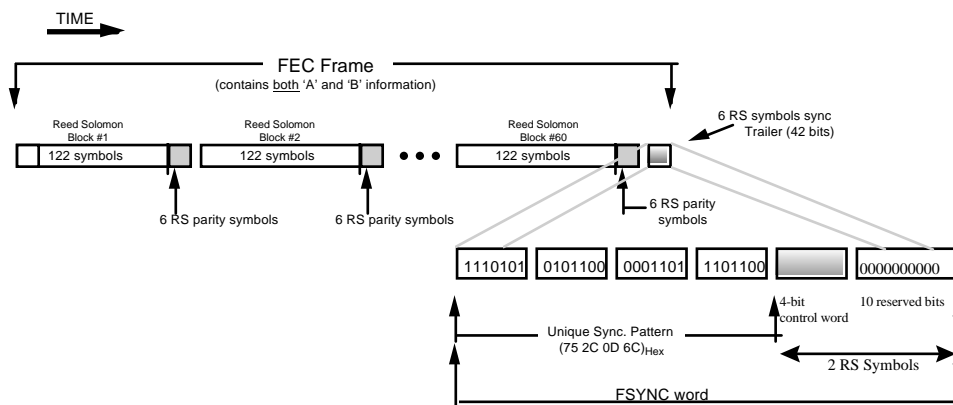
TIME

FEC Frame
(contains both 'A' and 'B' information)

Reed Solomon Block #1
122 symbols

Reed Solomon Block #2
122 symbols

Reed Solomon Block #60
122 symbols

6 RS symbols sync Trailer (42 bits)

6 RS parity symbols

6 RS parity symbols

6 RS parity symbols

1110101 | 0101100 | 0001101 | 1101100 | | 0000000000

4-bit control word

10 reserved bits

Unique Sync. Pattern
(75 2C 0D 6C)$_{Hex}$

2 RS Symbols

FSYNC word